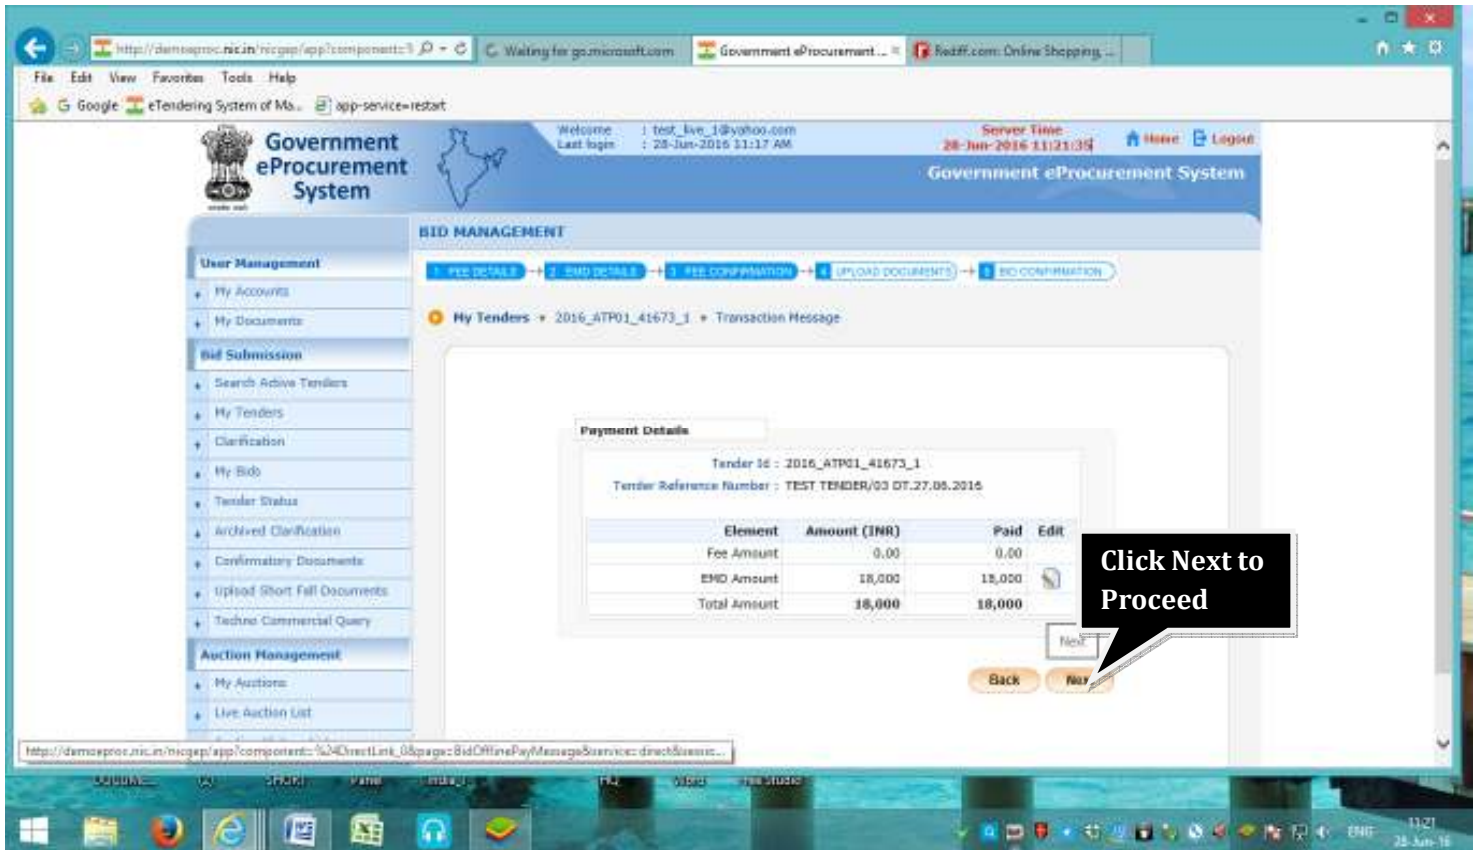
http://demoeproc.nic.in/nicgep/app?component=1
Waiting for go.microsoft.com
Government eProcurement ...
Rediff.com: Online Shopping, ...

File Edit View Favorites Tools Help
Google eTendering System of Ma... app-service=restart

Government eProcurement System

Welcome : test_live_1@yahoo.com
Last login : 28-Jun-2016 11:17 AM

Server Time
28-Jun-2016 11:21:35

Home Logout

Government eProcurement System

BID MANAGEMENT

User Management
My Accounts
My Documents
Bid Submission
Search Active Tenders
My Tenders
Clarification
My Bids
Tender Status
Archived Clarification
Confirmatory Documents
Upload Short Fall Documents
Techno Commercial Query
Auction Management
My Auctions
Live Auction List

1 FEE DETAILS → 2 EMD DETAILS → 3 FEE CONFIRMATION → 4 UPLOAD DOCUMENTS → 5 BID CONFIRMATION

My Tenders ▸ 2016_ATP01_41673_1 ▸ Transaction Message

Payment Details

Tender Id : 2016_ATP01_41673_1
Tender Reference Number : TEST TENDER/03 DT.27.06.2016

| Element | Amount (INR) | Paid | Edit |
|---|---|---|---|
| Fee Amount | 0.00 | 0.00 | |
| EMD Amount | 18,000 | 18,000 | |
| Total Amount | 18,000 | 18,000 | |

Next

Click Next to Proceed

Back Next

http://demoeproc.nic.in/nicgep/app?component=%24DirectLink_0&page=BidOfflinePayMessageService=direct&session...

ENG 11:21 28-Jun-16